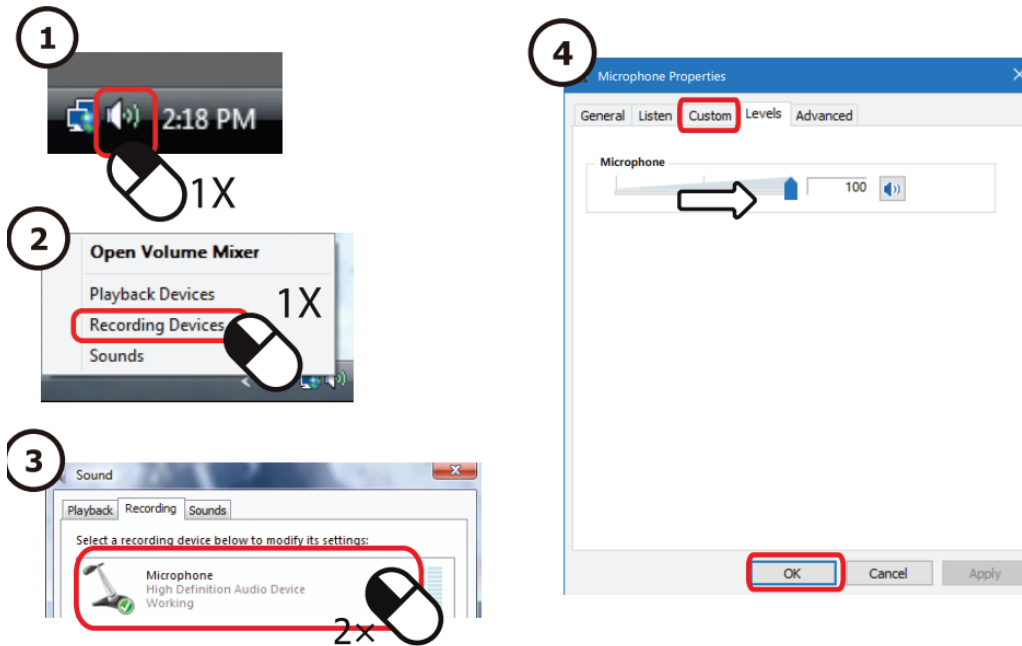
1

2:18 PM

1X

2

Open Volume Mixer

Playback Devices

Recording Devices

Sounds

1X

3

Sound

Playback Recording Sounds

Select a recording device below to modify its settings:

Microphone
High Definition Audio Device
Working

2×

4

Microphone Properties

General Listen Custom Levels Advanced

Microphone

100

OK Cancel Apply